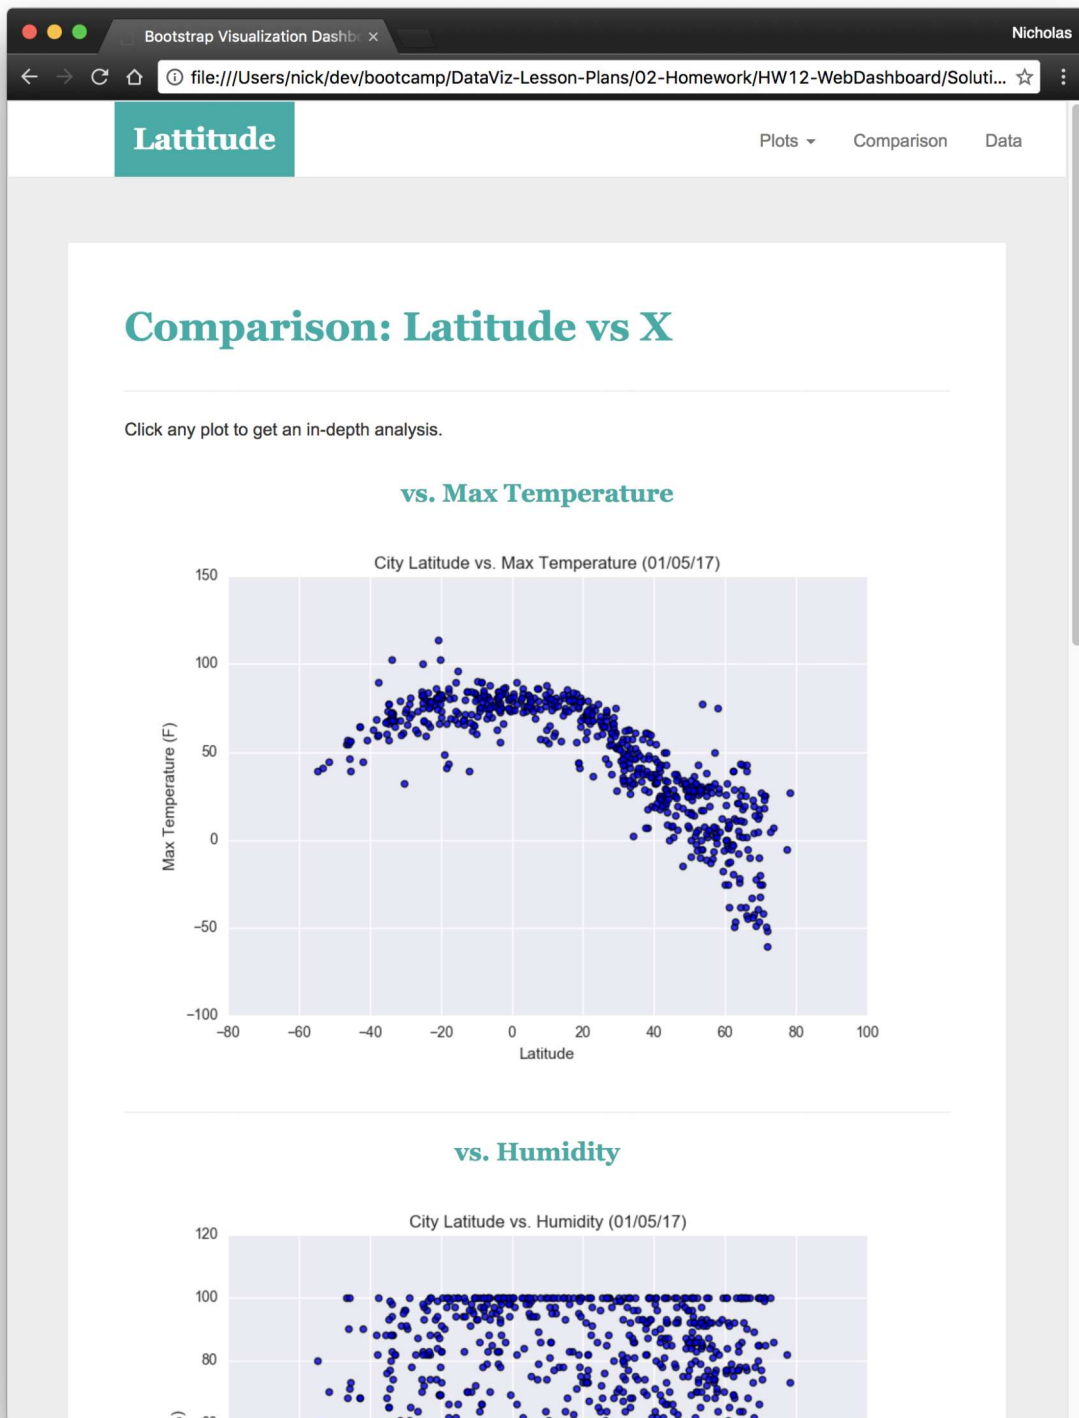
Bootstrap Visualization Dashb
Nicholas
file:///Users/nick/dev/bootcamp/DataViz-Lesson-Plans/02-Homework/HW12-WebDashboard/Soluti...

Lattitude
Plots Comparison Data

Comparison: Latitude vs X

Click any plot to get an in-depth analysis.

vs. Max Temperature

City Latitude vs. Max Temperature (01/05/17)
150
100
50
0
−50
−100
Max Temperature (F)
−80 −60 −40 −20 0 20 40 60 80 100
Latitude

vs. Humidity

City Latitude vs. Humidity (01/05/17)
120
100
80